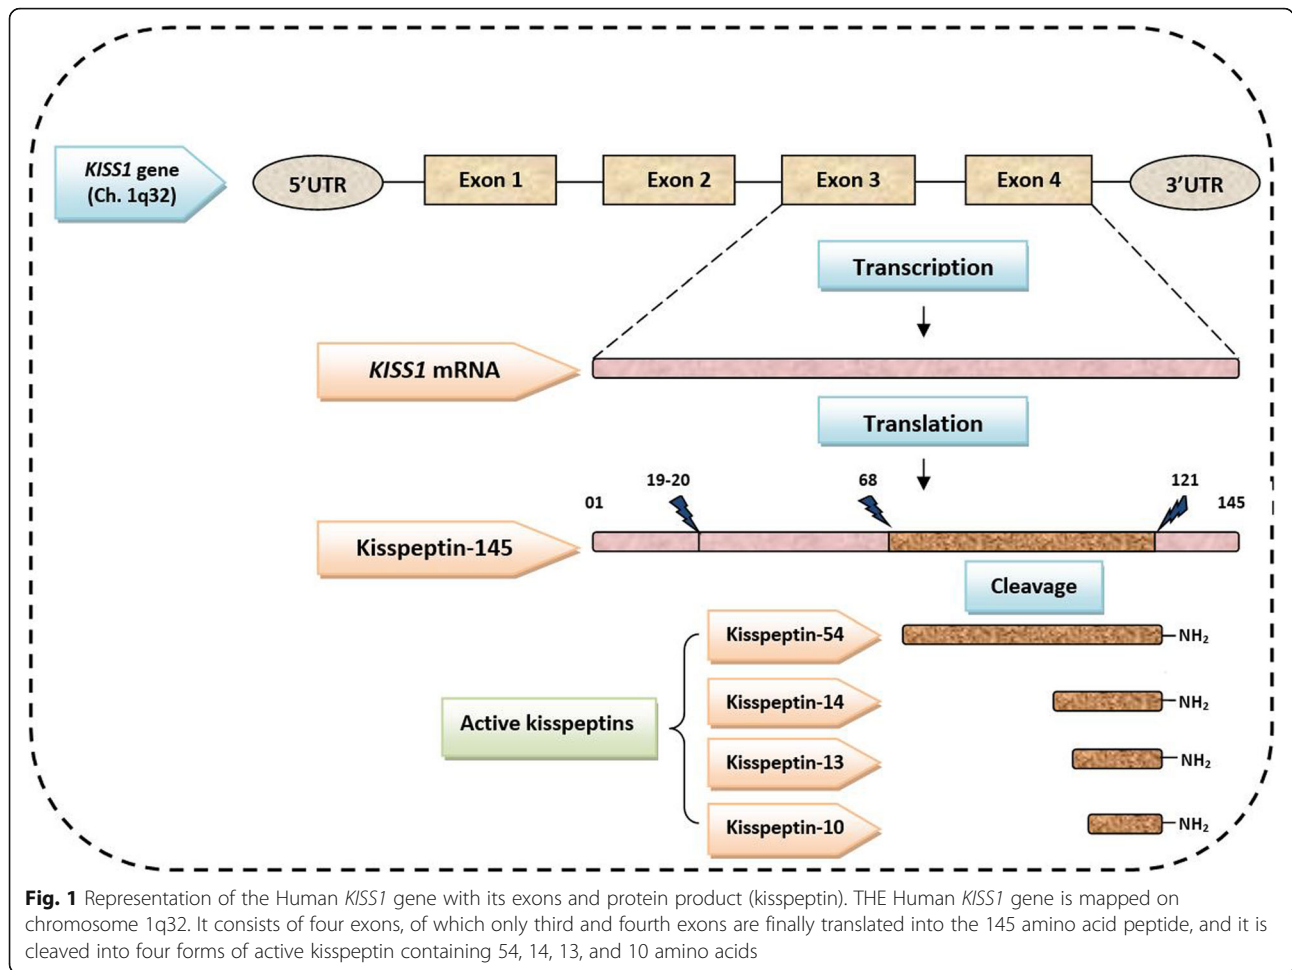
KISS1 gene (Ch. 1q32)

5'UTR

Exon 1

Exon 2

Exon 3

Exon 4

3'UTR

Transcription

KISS1 mRNA

Translation

01

19-20

68

121

145

Kisspeptin-145

Cleavage

Kisspeptin-54

$-NH_2$

Kisspeptin-14

$-NH_2$

Active kisspeptins

Kisspeptin-13

$-NH_2$

Kisspeptin-10

$-NH_2$

**Fig. 1** Representation of the Human KISS1 gene with its exons and protein product (kisspeptin). THE Human KISS1 gene is mapped on chromosome 1q32. It consists of four exons, of which only third and fourth exons are finally translated into the 145 amino acid peptide, and it is cleaved into four forms of active kisspeptin containing 54, 14, 13, and 10 amino acids